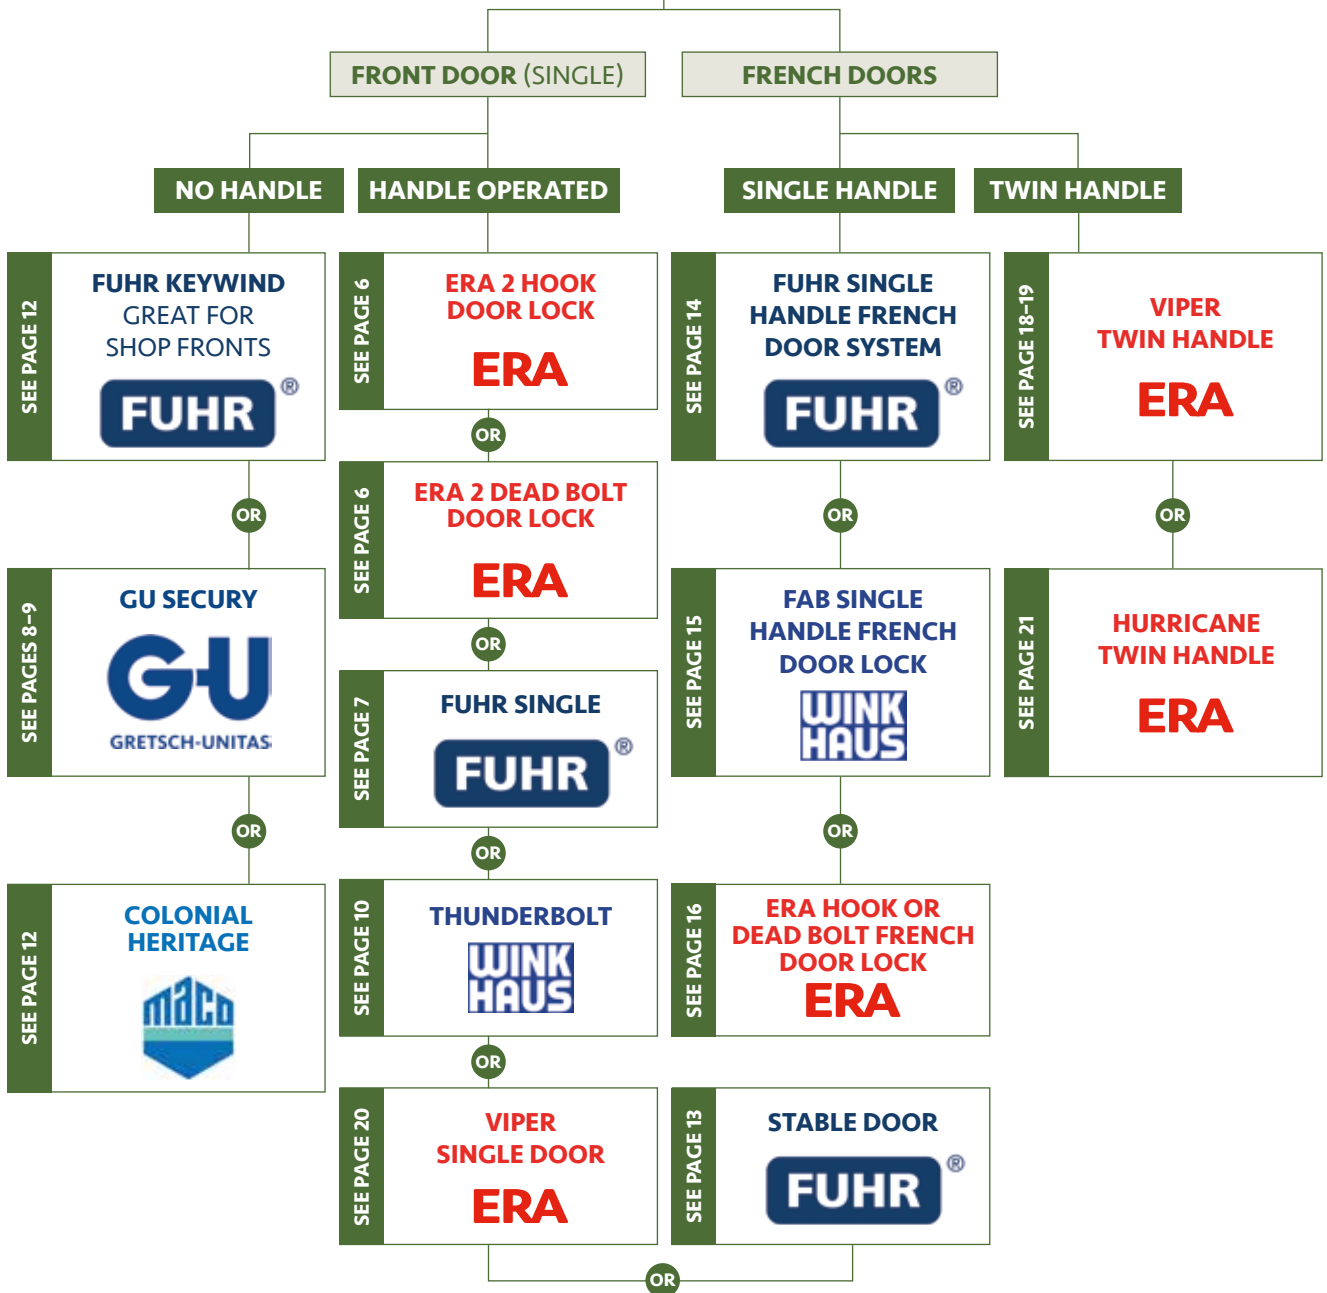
FRONT DOOR (SINGLE)

FRENCH DOORS

NO HANDLE

HANDLE OPERATED

SINGLE HANDLE

TWIN HANDLE

SEE PAGE 12

FUHR KEYWIND GREAT FOR SHOP FRONTS

FUHR®

OR

SEE PAGES 8–9

GU SECURY

G-U GRETSCH-UNITAS

OR

SEE PAGE 12

COLONIAL HERITAGE

maco

SEE PAGE 6

ERA 2 HOOK DOOR LOCK

ERA

OR

SEE PAGE 6

ERA 2 DEAD BOLT DOOR LOCK

ERA

OR

SEE PAGE 7

FUHR SINGLE

FUHR®

OR

SEE PAGE 10

THUNDERBOLT

WINK HAUS

OR

SEE PAGE 20

VIPER SINGLE DOOR

ERA

SEE PAGE 14

FUHR SINGLE HANDLE FRENCH DOOR SYSTEM

FUHR®

OR

SEE PAGE 15

FAB SINGLE HANDLE FRENCH DOOR LOCK

WINK HAUS

OR

SEE PAGE 16

ERA HOOK OR DEAD BOLT FRENCH DOOR LOCK

ERA

SEE PAGE 13

STABLE DOOR

FUHR®

OR

SEE PAGE 18–19

VIPER TWIN HANDLE

ERA

OR

SEE PAGE 21

HURRICANE TWIN HANDLE

ERA